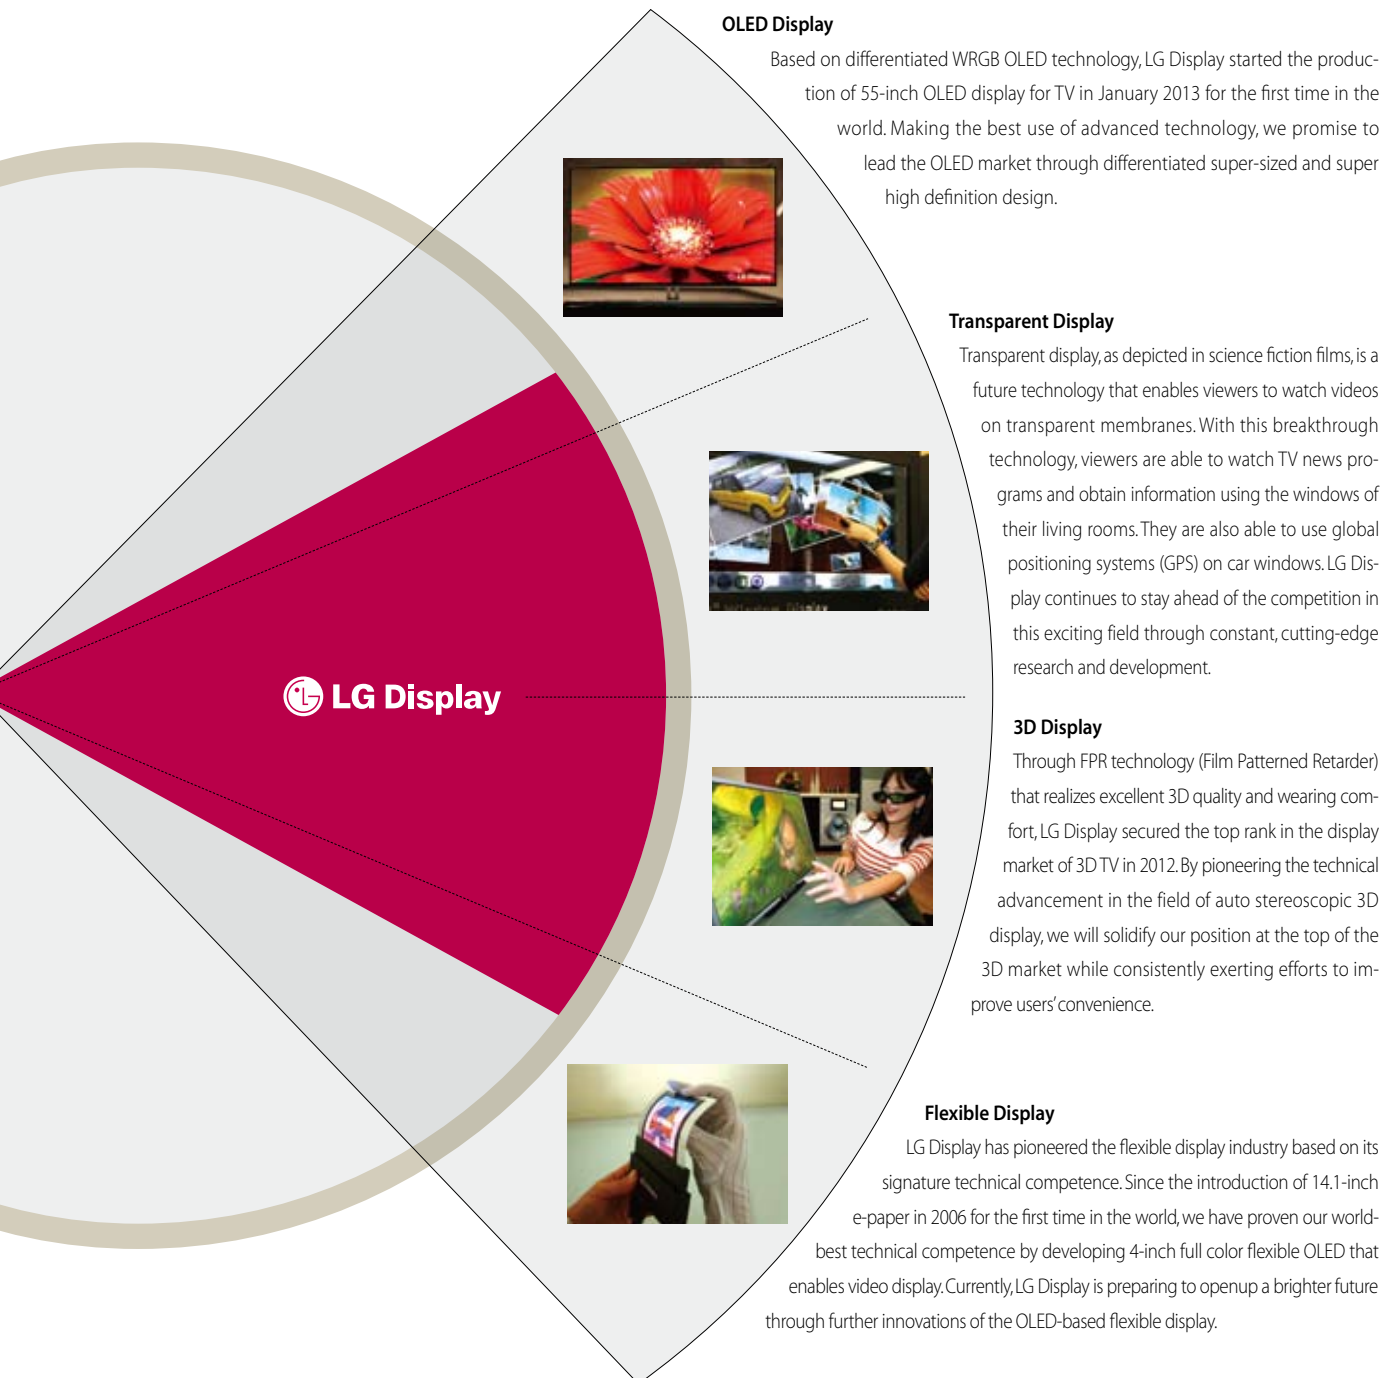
OLED Display
Based on differentiated WRGB OLED technology, LG Display started the production of 55-inch OLED display for TV in January 2013 for the first time in the world. Making the best use of advanced technology, we promise to lead the OLED market through differentiated super-sized and super high definition design.

Transparent Display
Transparent display, as depicted in science fiction films, is a future technology that enables viewers to watch videos on transparent membranes. With this breakthrough technology, viewers are able to watch TV news programs and obtain information using the windows of their living rooms. They are also able to use global positioning systems (GPS) on car windows. LG Display continues to stay ahead of the competition in this exciting field through constant, cutting-edge research and development.

LG Display

3D Display
Through FPR technology (Film Patterned Retarder) that realizes excellent 3D quality and wearing comfort, LG Display secured the top rank in the display market of 3D TV in 2012. By pioneering the technical advancement in the field of auto stereoscopic 3D display, we will solidify our position at the top of the 3D market while consistently exerting efforts to improve users' convenience.

Flexible Display
LG Display has pioneered the flexible display industry based on its signature technical competence. Since the introduction of 14.1-inch e-paper in 2006 for the first time in the world, we have proven our world-best technical competence by developing 4-inch full color flexible OLED that enables video display. Currently, LG Display is preparing to openup a brighter future through further innovations of the OLED-based flexible display.